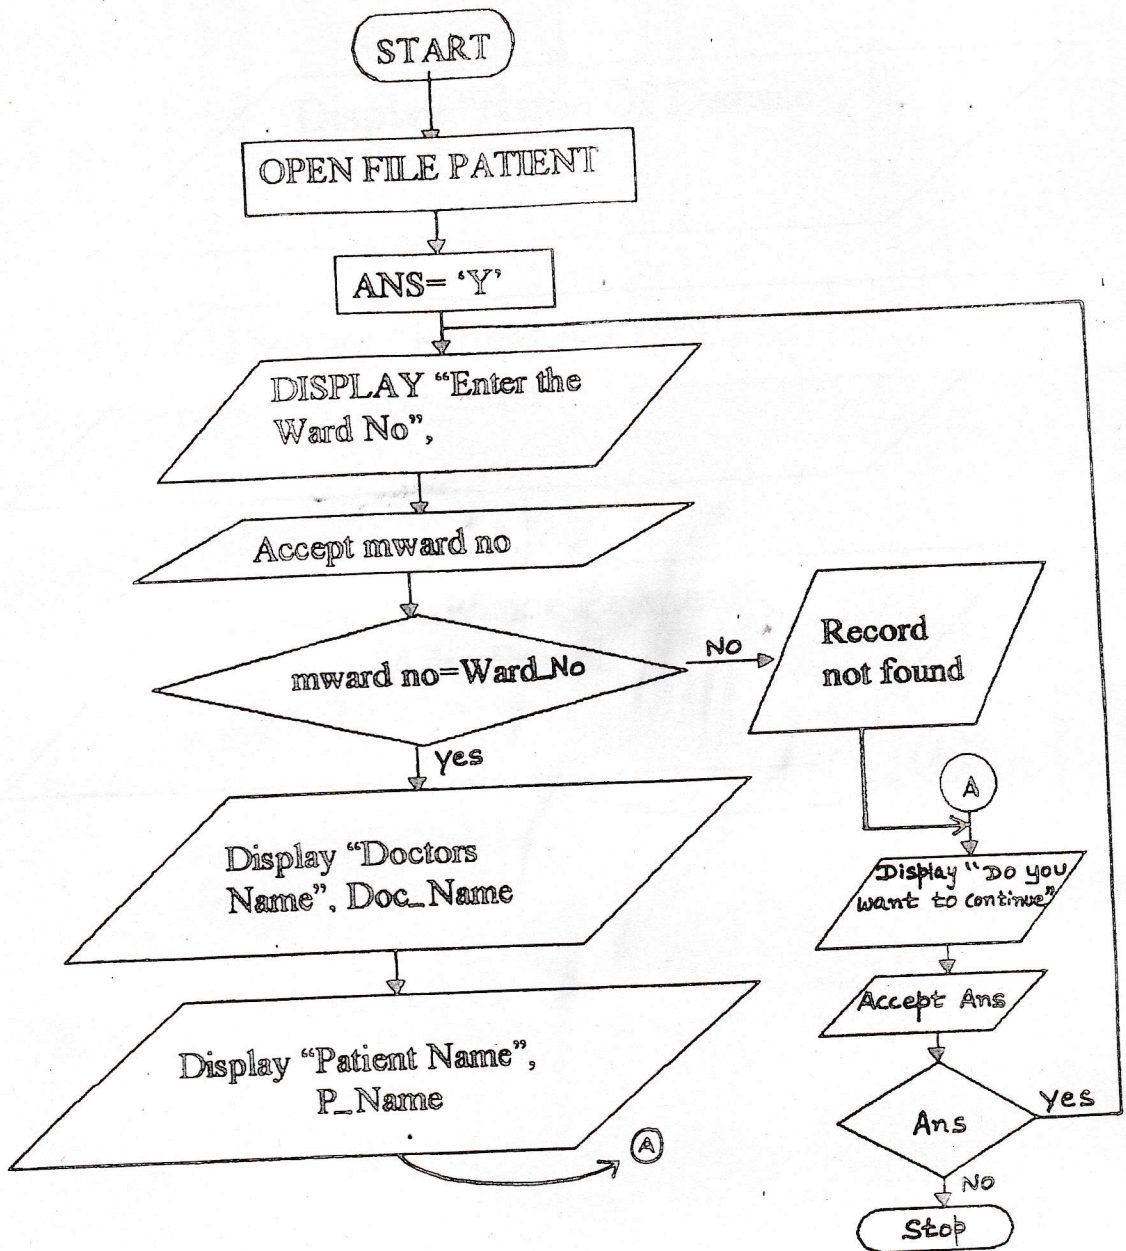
START

OPEN FILE PATIENT

ANS= 'Y'

DISPLAY "Enter the Ward No",

Accept mward no

mward no=Ward_No

No

Record not found

Yes

Display "Doctors Name", Doc_Name

Display "Patient Name", P_Name

A

A

Display "Do you want to continue"

Accept Ans

Ans

Yes

No

Stop